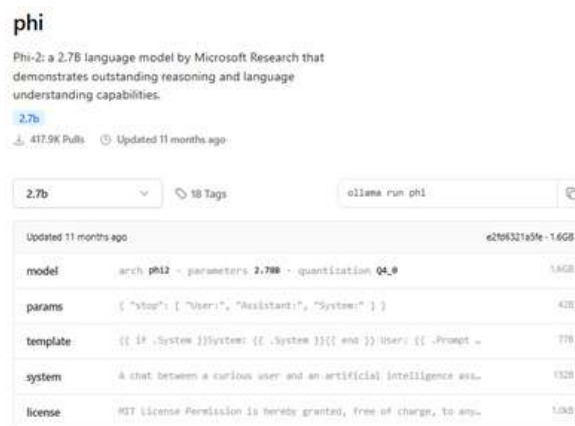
phi

Phi-2: a 2.7B language model by Microsoft Research that demonstrates outstanding reasoning and language understanding capabilities.

2.7b

417.9K Pulls   Updated 11 months ago

2.7b

18 Tags

ollama run phi

Updated 11 months ago

e2fd6321a5fe · 1.6GB

| | | |
|---|---|---|
| model | arch phi2 · parameters 2.78B · quantization Q4_0 | 1.6GB |
| params | { "stop": [ "User:", "Assistant:", "System:" ] } | 42B |
| template | {{ if .System }}System: {{ .System }}{{ end }} User: {{ .Prompt … | 77B |
| system | A chat between a curious user and an artificial intelligence ass… | 132B |
| license | MIT License Permission is hereby granted, free of charge, to any… | 1.0kB |